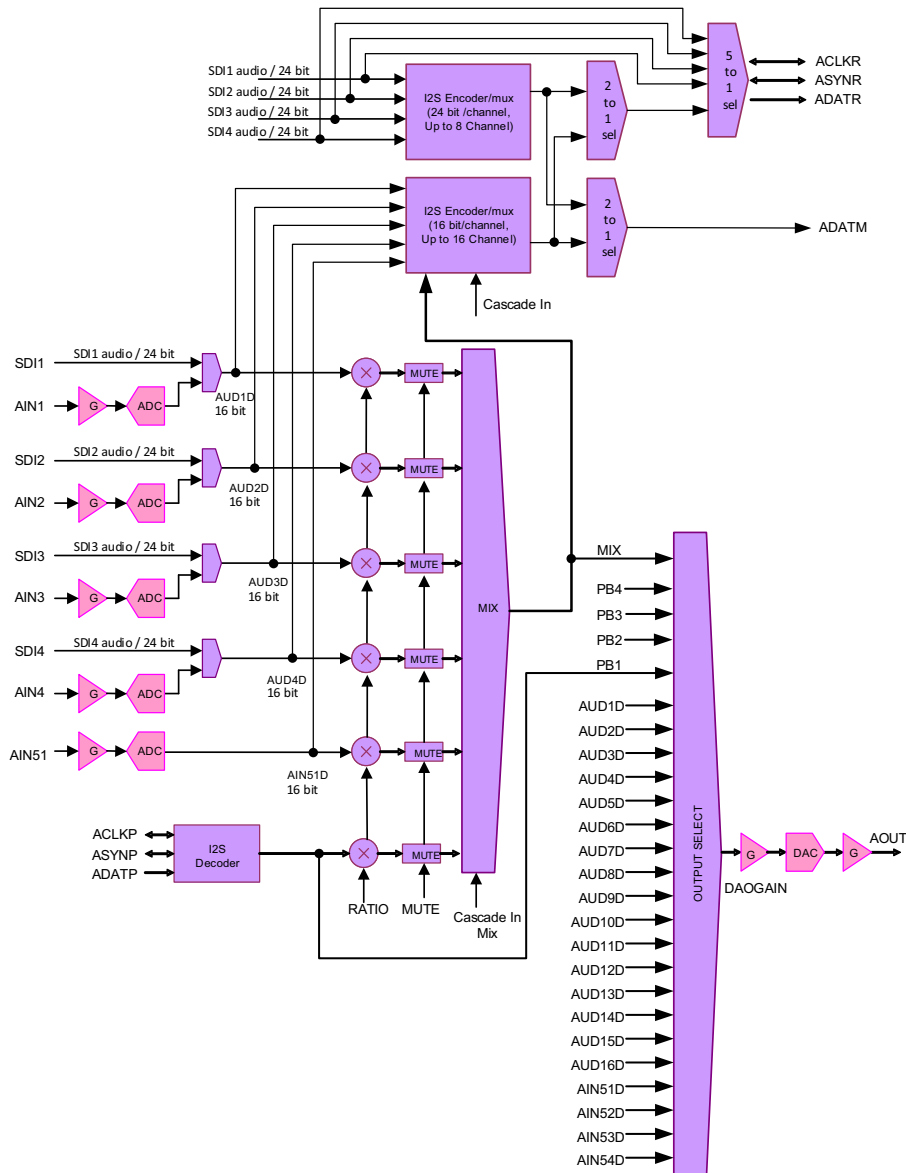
SDI1 audio / 24 bit
SDI2 audio / 24 bit
SDI3 audio / 24 bit
SDI4 audio / 24 bit

I2S Encoder/mux
(24 bit/channel,
Up to 8 Channel)

2
to
1
sel

5
to
1
sel

ACLKR
ASYNR
ADATR

I2S Encoder/mux
(16 bit/channel,
Up to 16 Channel)

2
to
1
sel

ADATM

Cascade In

SDI1
SDI1 audio / 24 bit
AIN1
G
ADC
AUD1D
16 bit

SDI2
SDI2 audio / 24 bit
AIN2
G
ADC
AUD2D
16 bit

SDI3
SDI3 audio / 24 bit
AIN3
G
ADC
AUD3D
16 bit

SDI4
SDI4 audio / 24 bit
AIN4
G
ADC
AUD4D
16 bit

AIN51
G
ADC
AIN51D
16 bit

MUTE
MUTE
MUTE
MUTE
MUTE
MUTE

MIX

ACLKP
ASYNP
ADATP
I2S
Decoder

RATIO
MUTE
Cascade In
Mix

MIX
PB4
PB3
PB2
PB1
AUD1D
AUD2D
AUD3D
AUD4D
AUD5D
AUD6D
AUD7D
AUD8D
AUD9D
AUD10D
AUD11D
AUD12D
AUD13D
AUD14D
AUD15D
AUD16D
AIN51D
AIN52D
AIN53D
AIN54D

OUTPUT SELECT

G
DAC
G
AOUT
DAOGAIN